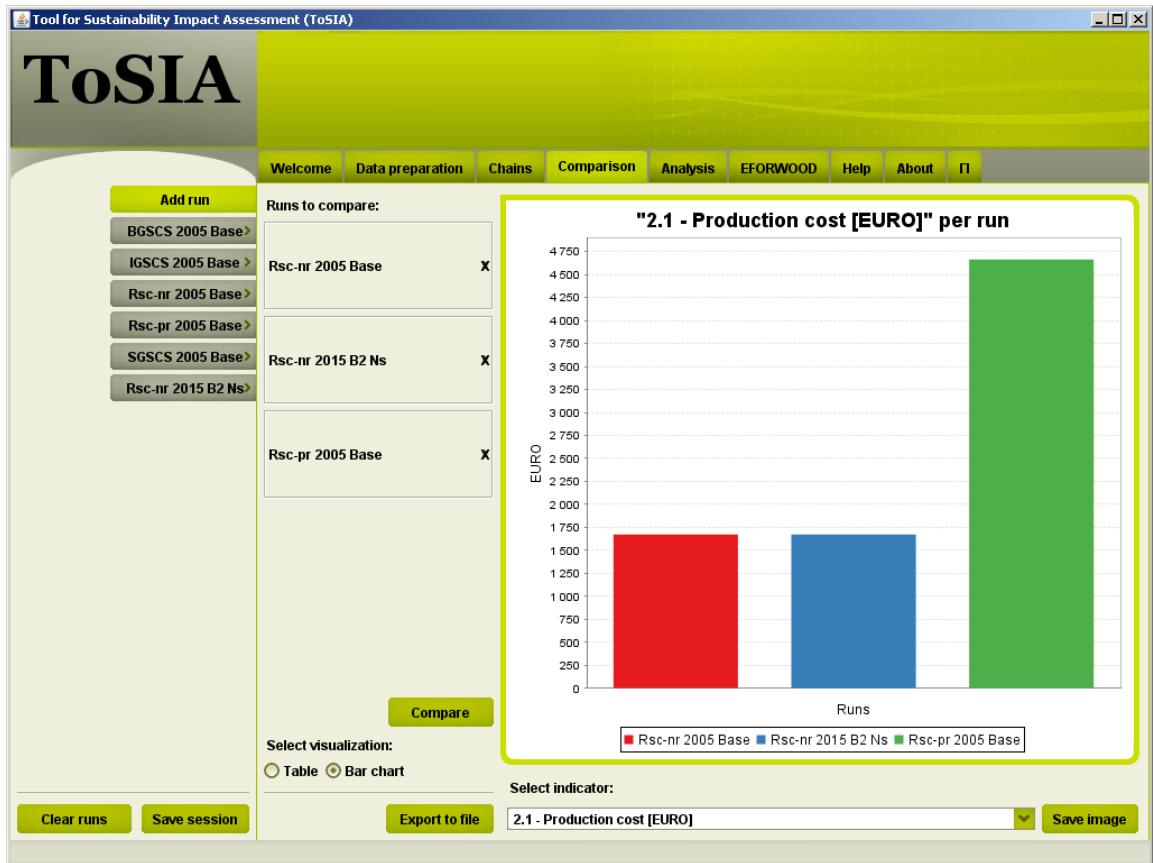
Tool for Sustainability Impact Assessment (ToSIA)

ToSIA

Welcome | Data preparation | Chains | Comparison | Analysis | EFORWOOD | Help | About | Π

Add run
BGSCS 2005 Base
IGSCS 2005 Base
Rsc-nr 2005 Base
Rsc-pr 2005 Base
SGSCS 2005 Base
Rsc-nr 2015 B2 Ns

Runs to compare:
Rsc-nr 2005 Base x
Rsc-nr 2015 B2 Ns x
Rsc-pr 2005 Base x

Compare

Select visualization:
Table Bar chart

"2.1 - Production cost [EURO]" per run

EURO
4 750
4 500
4 250
4 000
3 750
3 500
3 250
3 000
2 750
2 500
2 250
2 000
1 750
1 500
1 250
1 000
750
500
250
0

Runs

Rsc-nr 2005 Base Rsc-nr 2015 B2 Ns Rsc-pr 2005 Base

Select indicator:
2.1 - Production cost [EURO]

Clear runs | Save session | Export to file | Save image